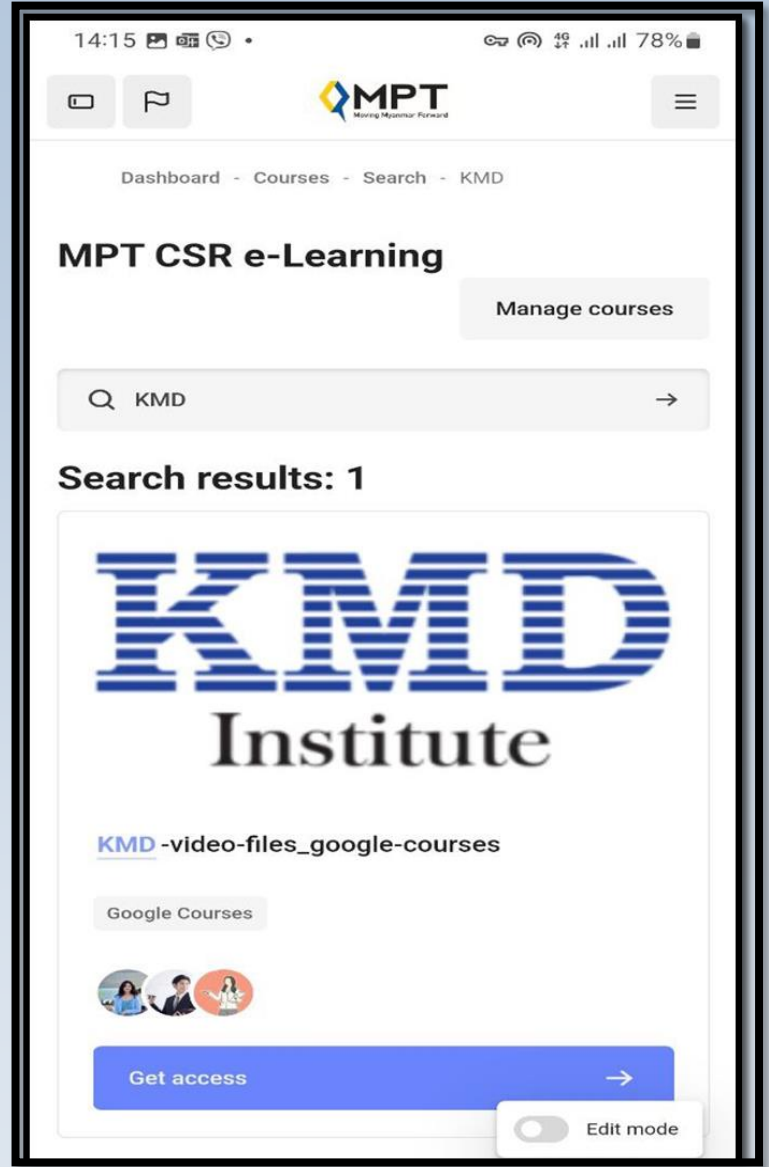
14:15 • 78%

MPT
Moving Myanmar Forward

Dashboard - Courses - Search - KMD

MPT CSR e-Learning

Manage courses

KMD

Search results: 1

KMD
Institute

KMD -video-files_google-courses

Google Courses

Get access

Edit mode